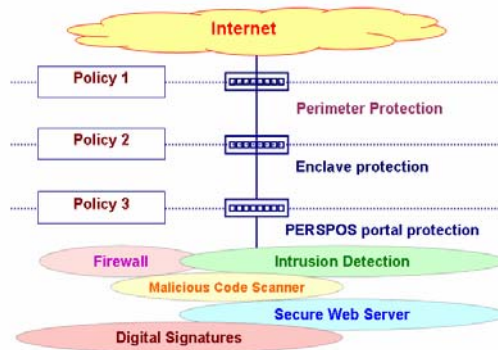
Internet

Policy 1

Perimeter Protection

Policy 2

Enclave protection

Policy 3

PERSPOS portal protection

Firewall

Intrusion Detection

Malicious Code Scanner

Secure Web Server

Digital Signatures